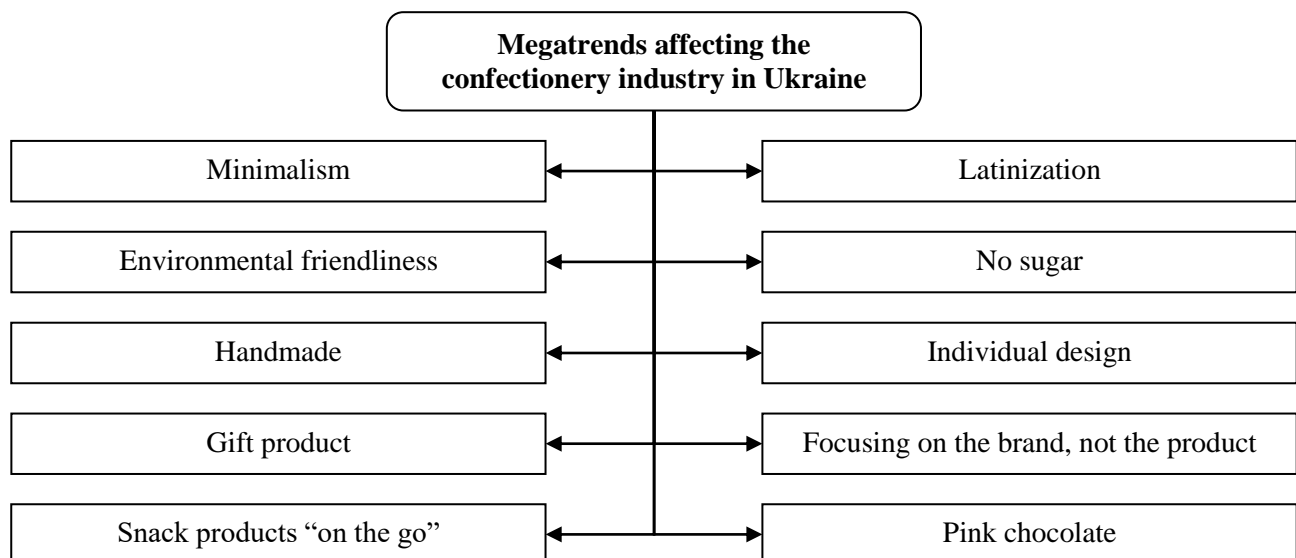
**Megatrends affecting the confectionery industry in Ukraine**

Minimalism

Latinization

Environmental friendliness

No sugar

Handmade

Individual design

Gift product

Focusing on the brand, not the product

Snack products "on the go"

Pink chocolate